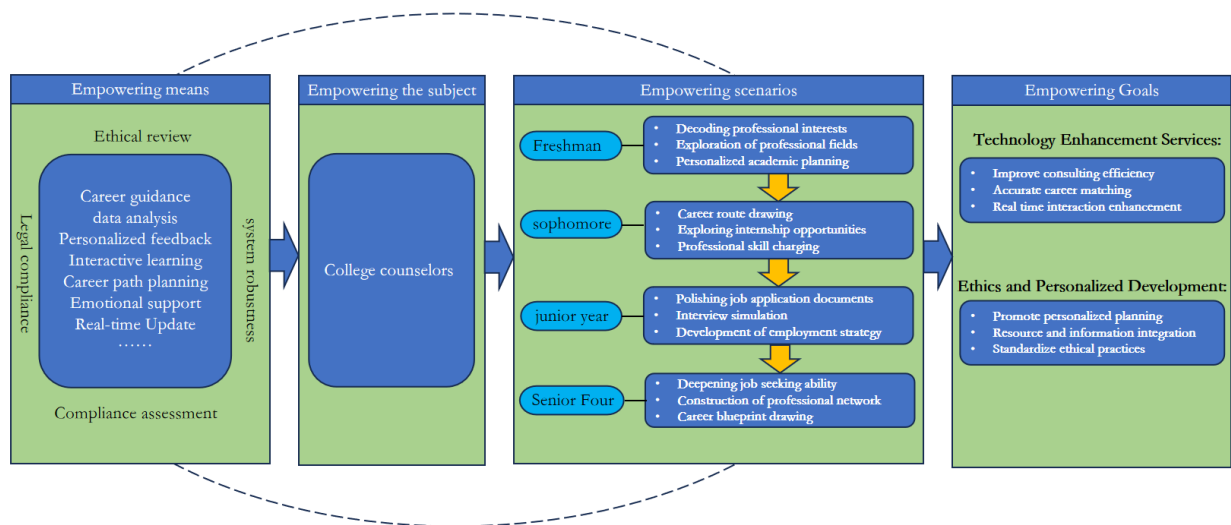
Empowering means

Ethical review

Legal compliance

Career guidance
data analysis
Personalized feedback
Interactive learning
Career path planning
Emotional support
Real-time Update
……

system robustness

Compliance assessment

Empowering the subject

College counselors

Empowering scenarios

Freshman
- Decoding professional interests
- Exploration of professional fields
- Personalized academic planning

sophomore
- Career route drawing
- Exploring internship opportunities
- Professional skill charging

junior year
- Polishing job application documents
- Interview simulation
- Development of employment strategy

Senior Four
- Deepening job seeking ability
- Construction of professional network
- Career blueprint drawing

Empowering Goals

Technology Enhancement Services:
- Improve consulting efficiency
- Accurate career matching
- Real time interaction enhancement

Ethics and Personalized Development:
- Promote personalized planning
- Resource and information integration
- Standardize ethical practices